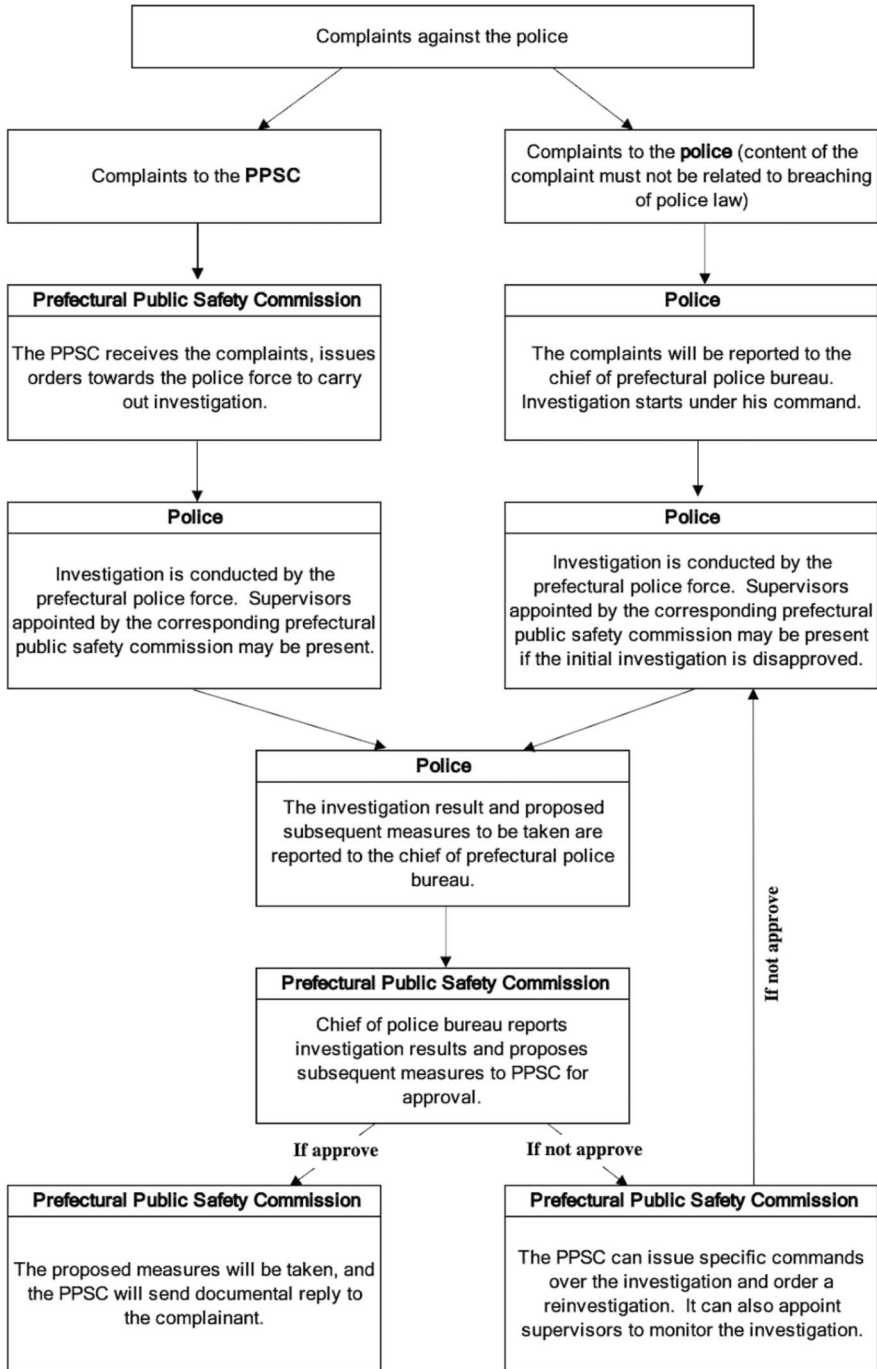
Complaints against the police

Complaints to the PPSC

Complaints to the police (content of the complaint must not be related to breaching of police law)

Prefectural Public Safety Commission

The PPSC receives the complaints, issues orders towards the police force to carry out investigation.

Police

The complaints will be reported to the chief of prefectural police bureau. Investigation starts under his command.

Police

Investigation is conducted by the prefectural police force. Supervisors appointed by the corresponding prefectural public safety commission may be present.

Police

Investigation is conducted by the prefectural police force. Supervisors appointed by the corresponding prefectural public safety commission may be present if the initial investigation is disapproved.

Police

The investigation result and proposed subsequent measures to be taken are reported to the chief of prefectural police bureau.

If not approve

Prefectural Public Safety Commission

Chief of police bureau reports investigation results and proposes subsequent measures to PPSC for approval.

If approve

If not approve

Prefectural Public Safety Commission

The proposed measures will be taken, and the PPSC will send documental reply to the complainant.

Prefectural Public Safety Commission

The PPSC can issue specific commands over the investigation and order a reinvestigation. It can also appoint supervisors to monitor the investigation.